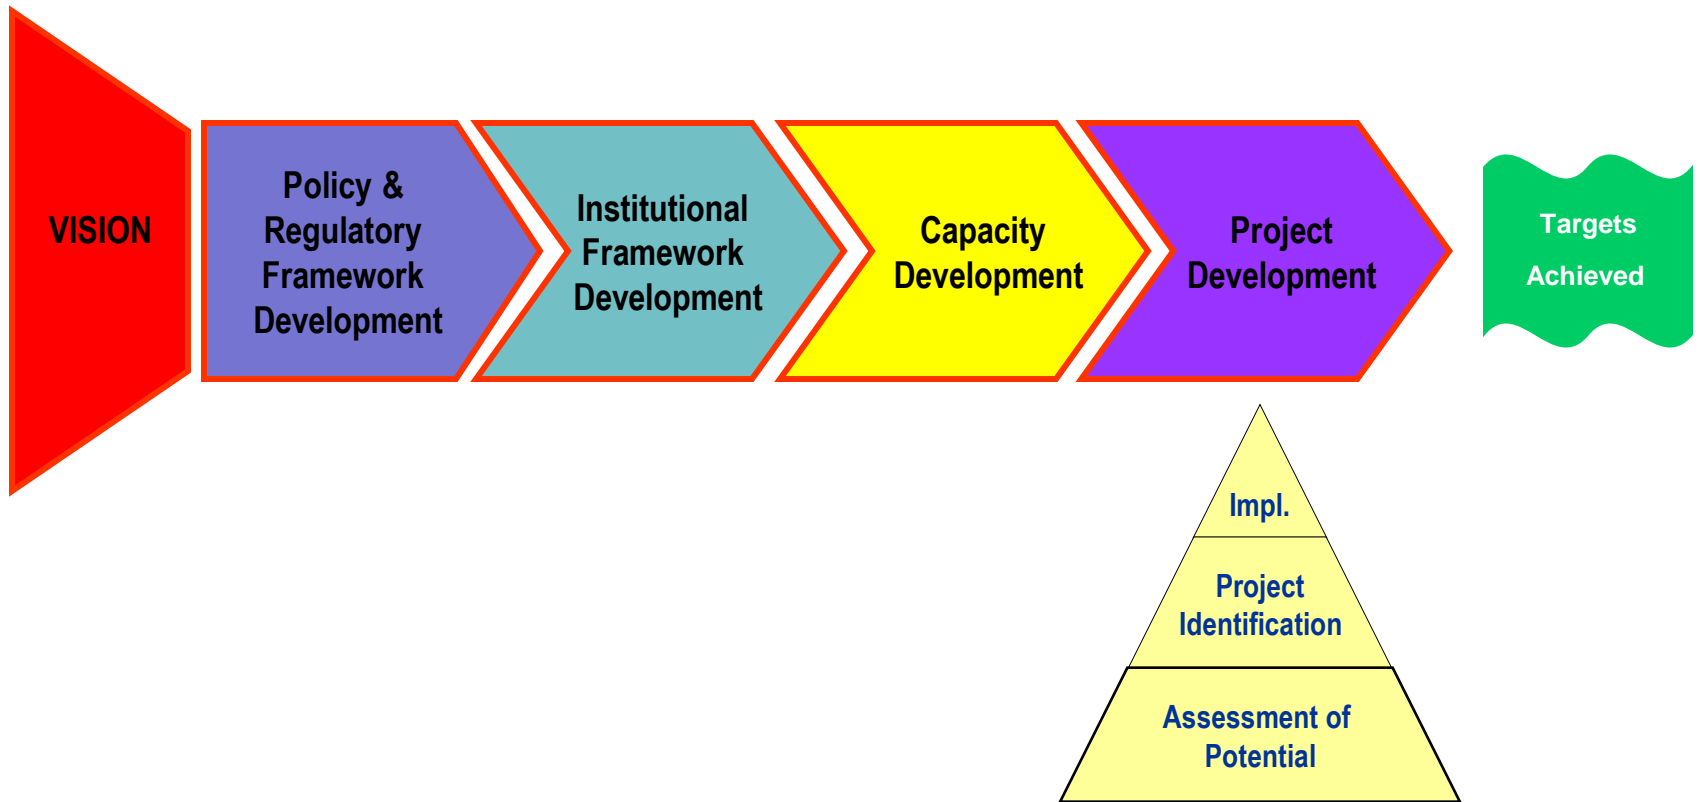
VISION

Policy & Regulatory Framework Development

Institutional Framework Development

Capacity Development

Project Development

Targets

Achieved

Impl.

Project Identification

Assessment of Potential